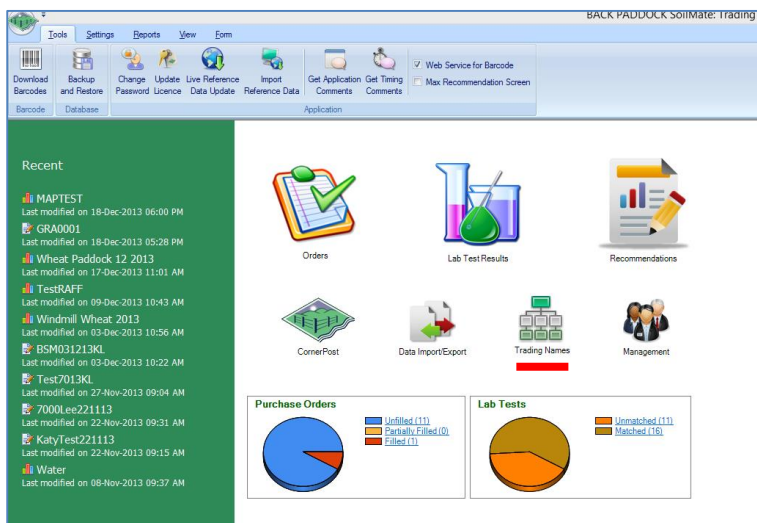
BACK PADDOCK SoilMate: Trading

Tools Settings Reports View Form

Download Barcodes
Backup and Restore
Change Password
Update Licence
Live Reference Data Update
Import Reference Data
Get Application Comments
Get Timing Comments
Web Service for Barcode
Max Recommendation Screen

Barcode Database Application

Recent

MAPTEST
Last modified on 18-Dec-2013 06:00 PM
GRA0001
Last modified on 18-Dec-2013 05:28 PM
Wheat Paddock 12 2013
Last modified on 17-Dec-2013 11:01 AM
TestRAFF
Last modified on 09-Dec-2013 10:43 AM
Windmill Wheat 2013
Last modified on 03-Dec-2013 10:56 AM
BSM031213KL
Last modified on 03-Dec-2013 10:22 AM
Test7013KL
Last modified on 27-Nov-2013 09:04 AM
7000Lee221113
Last modified on 22-Nov-2013 09:31 AM
KatyTest221113
Last modified on 22-Nov-2013 09:15 AM
Water
Last modified on 08-Nov-2013 09:37 AM

Orders
Lab Test Results
Recommendations
CornerPost
Data Import/Export
Trading Names
Management

Purchase Orders
Unfilled (11)
Partially Filled (0)
Filled (1)

Lab Tests
Unmatched (11)
Matched (16)